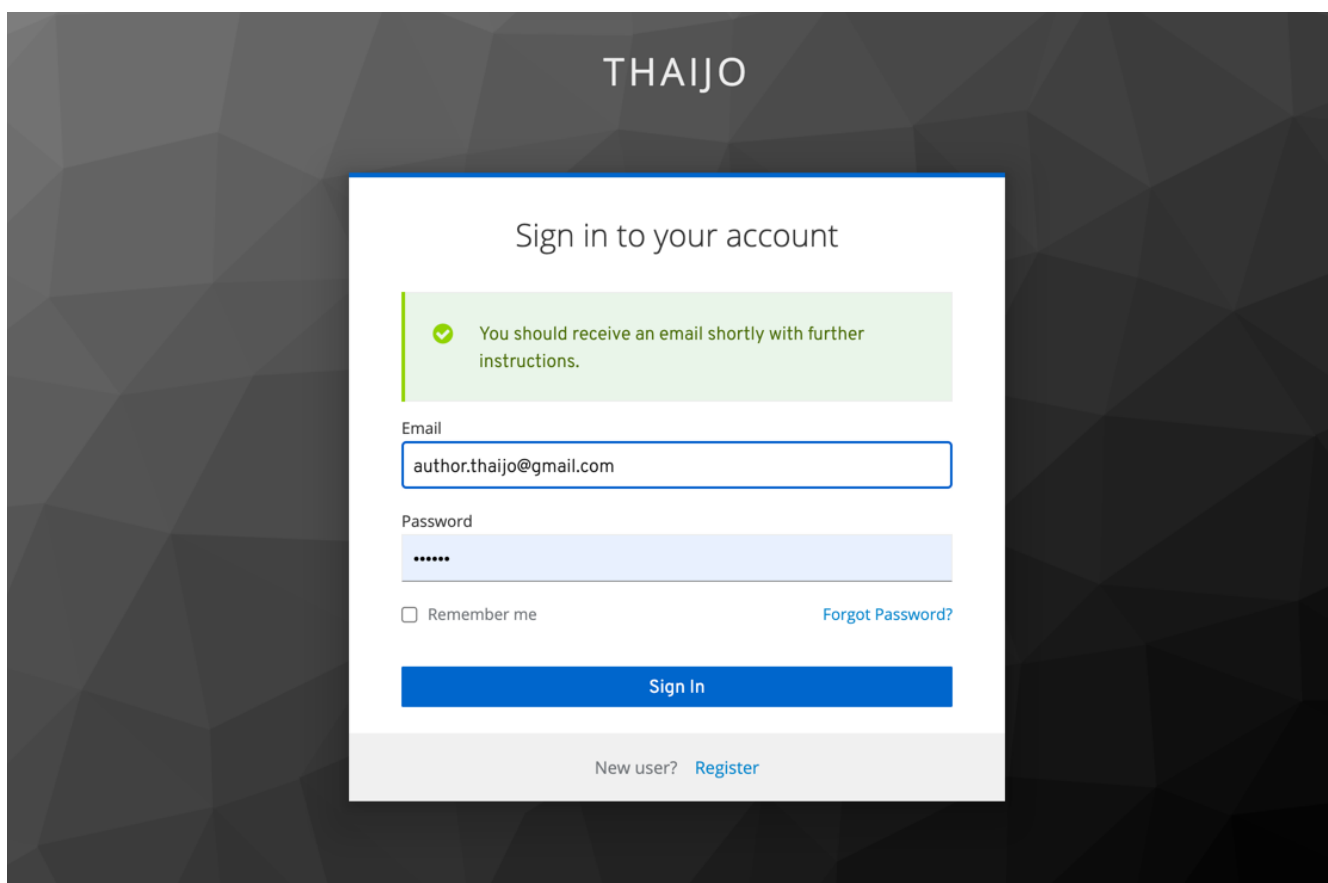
THAIJO

Sign in to your account

You should receive an email shortly with further instructions.

Email
author.thaijo@gmail.com

Password
••••••

Remember me

Forgot Password?

Sign In

New user? Register